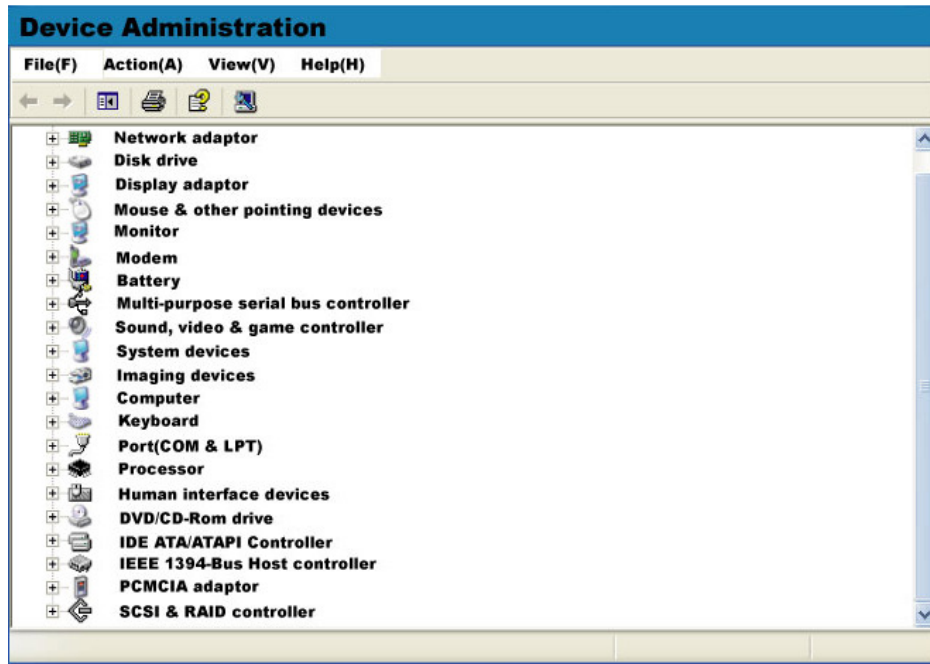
Device Administration

File(F) Action(A) View(V) Help(H)

Network adaptor
Disk drive
Display adaptor
Mouse & other pointing devices
Monitor
Modem
Battery
Multi-purpose serial bus controller
Sound, video & game controller
System devices
Imaging devices
Computer
Keyboard
Port(COM & LPT)
Processor
Human interface devices
DVD/CD-Rom drive
IDE ATA/ATAPI Controller
IEEE 1394-Bus Host controller
PCMCIA adaptor
SCSI & RAID controller